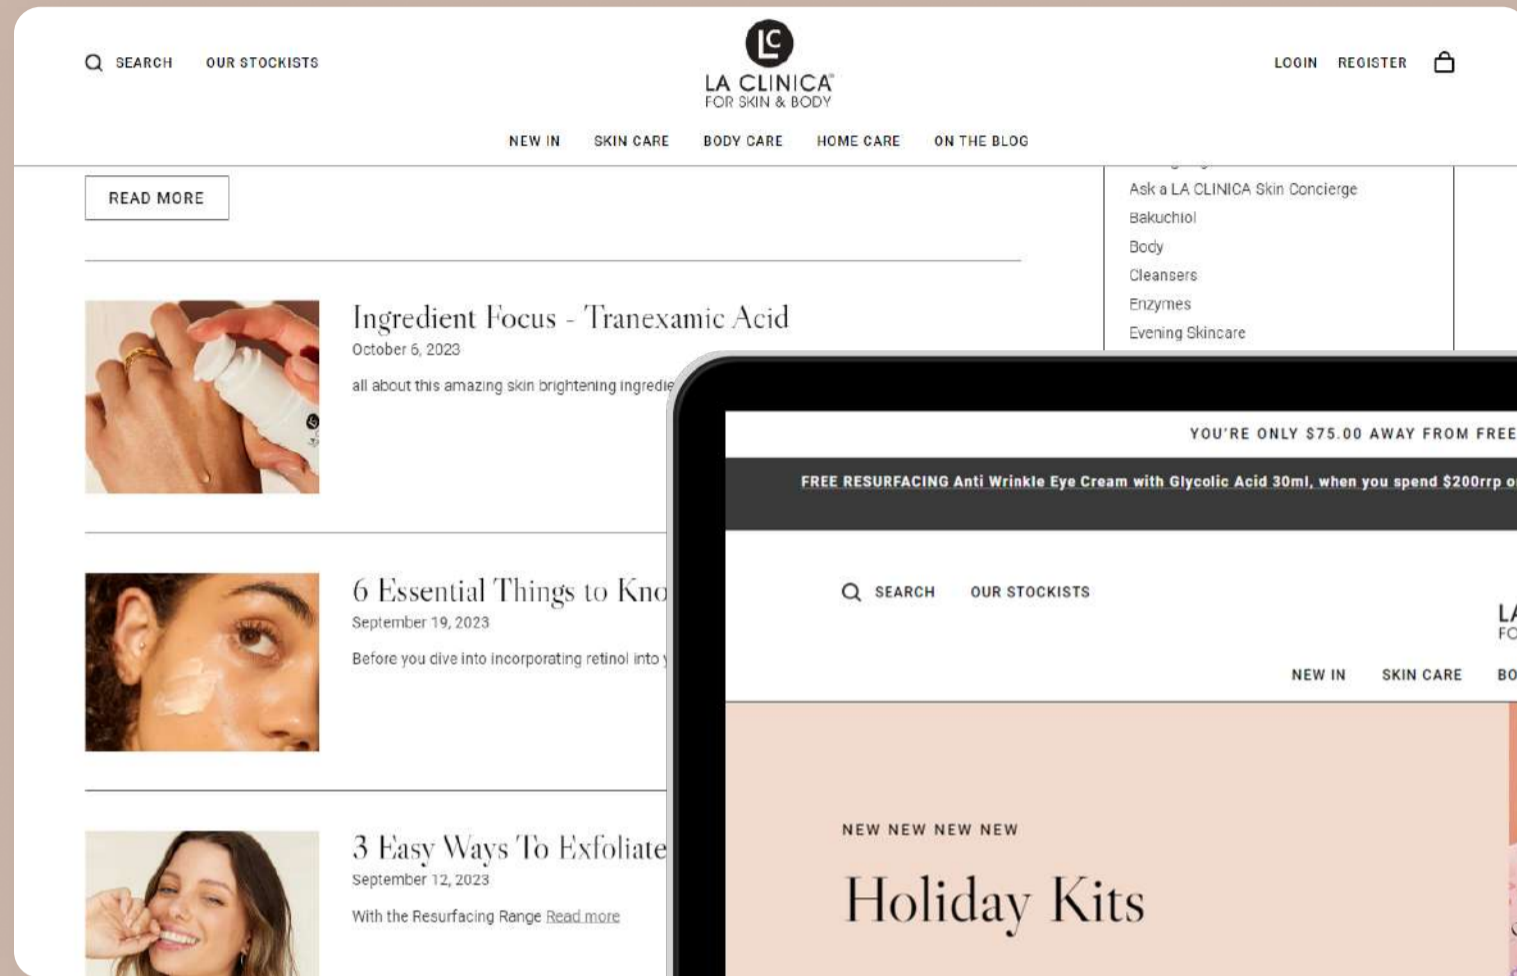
SEARCH OUR STOCKISTS

LC
LA CLINICA
FOR SKIN & BODY

LOGIN REGISTER

NEW IN SKIN CARE BODY CARE HOME CARE ON THE BLOG

READ MORE

Ask a LA CLINICA Skin Concierge
Bakuchiol
Body
Cleansers
Enzymes
Evening Skincare

Ingredient Focus - Tranexamic Acid
October 6, 2023
all about this amazing skin brightening ingredie

6 Essential Things to Kno
September 19, 2023
Before you dive into incorporating retinol into

3 Easy Ways To Exfoliate
September 12, 2023
With the Resurfacing Range Read more

YOU'RE ONLY $75.00 AWAY FROM FREE

FREE RESURFACING Anti Wrinkle Eye Cream with Glycolic Acid 30ml, when you spend $200rrp o

SEARCH OUR STOCKISTS

LA
FO

NEW IN SKIN CARE BO

NEW NEW NEW NEW

Holiday Kits